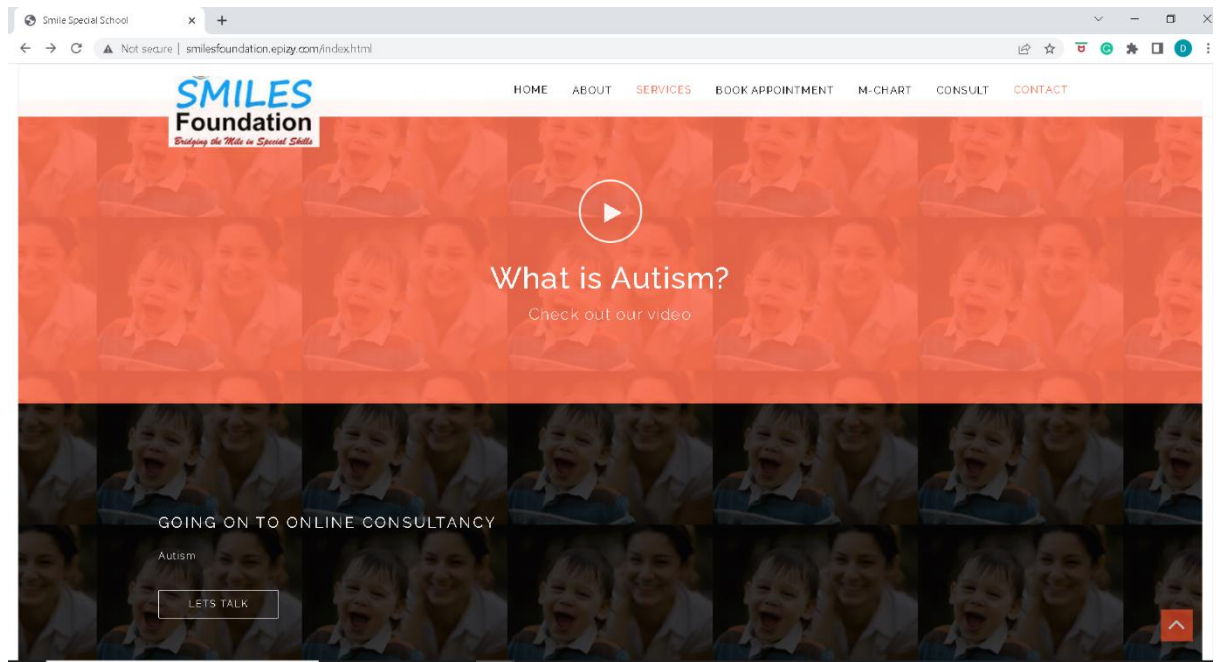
Smile Special School

Not secure | smilesfoundation.epizy.com/index.html

SMILES Foundation
Bridging the Mile in Special Skills

HOME ABOUT SERVICES BOOK APPOINTMENT M-CHART CONSULT CONTACT

What is Autism?

Check out our video

GOING ON TO ONLINE CONSULTANCY

Autism

LETS TALK